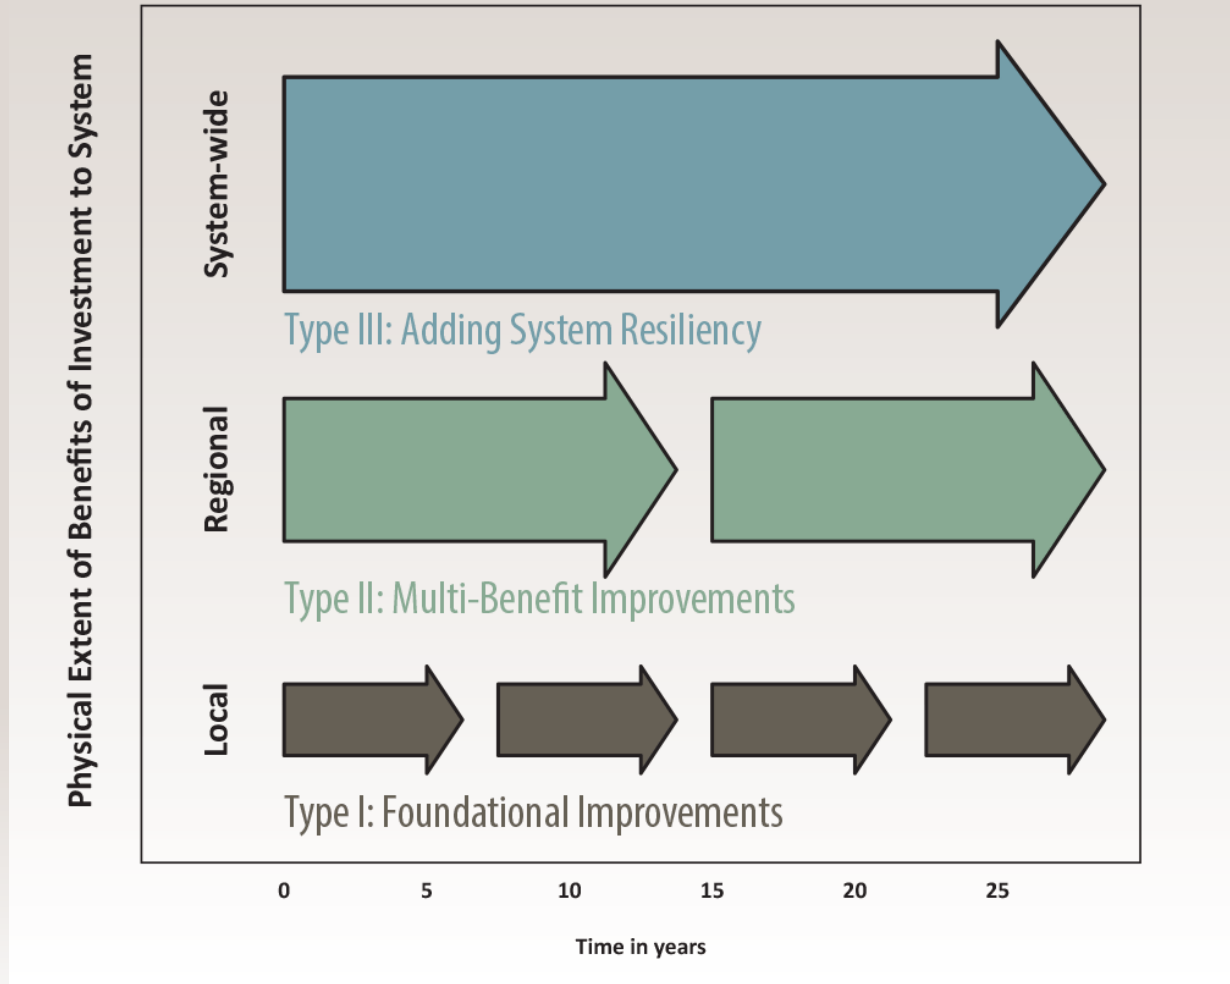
Physical Extent of Benefits of Investment to System

System-wide

Type III: Adding System Resiliency

Regional

Type II: Multi-Benefit Improvements

Local

Type I: Foundational Improvements

0 5 10 15 20 25

Time in years